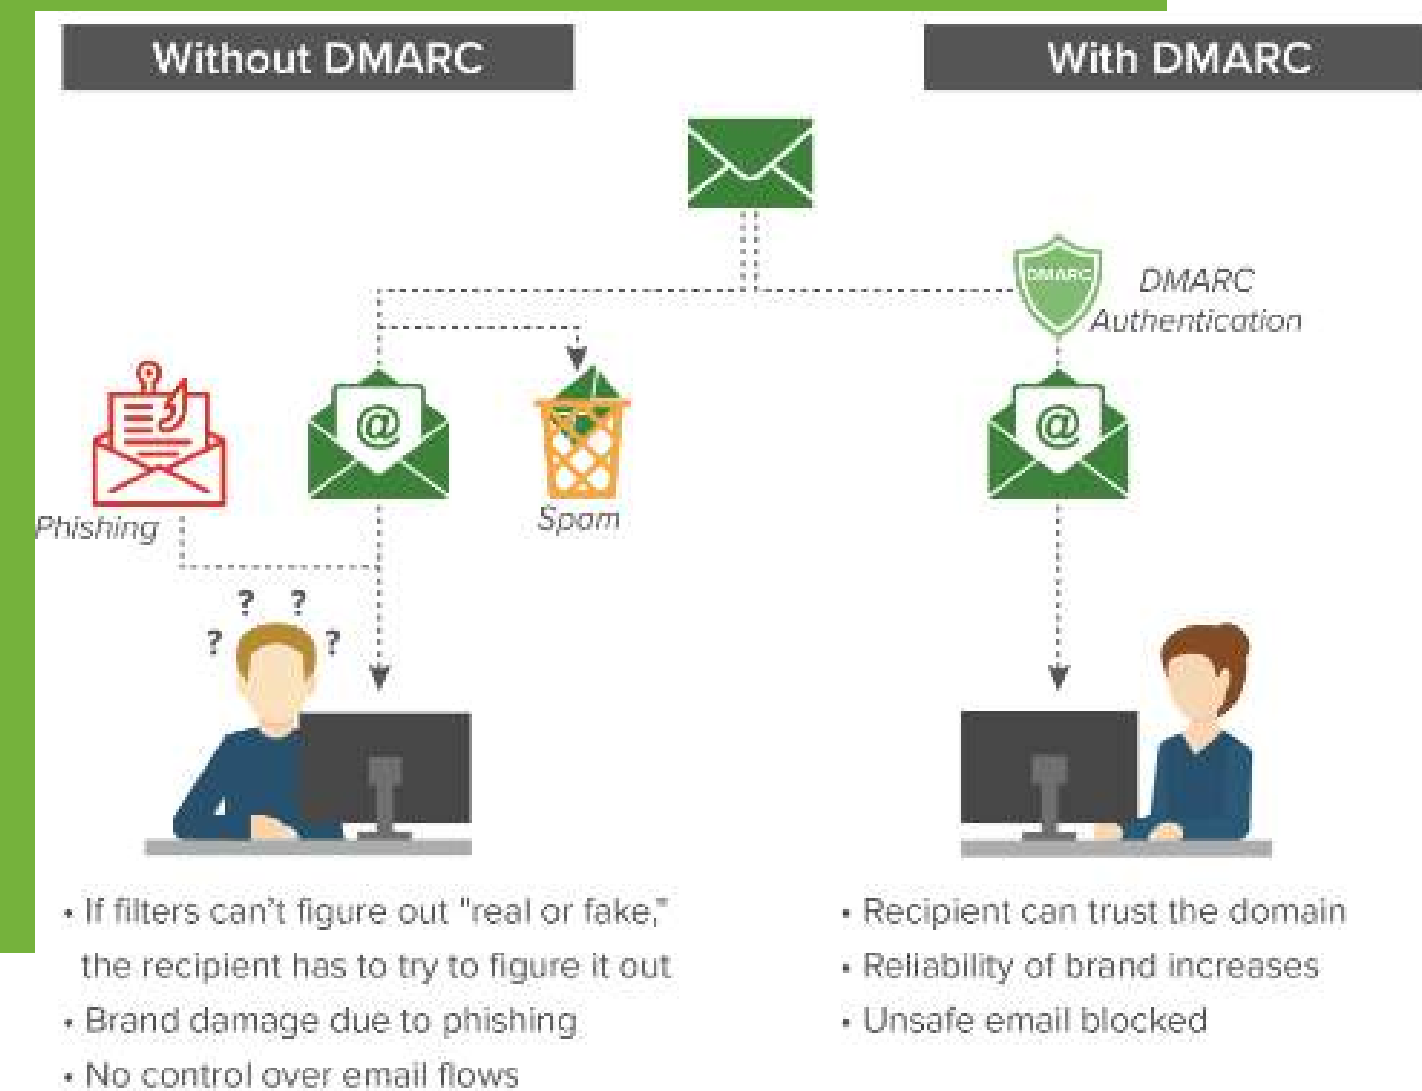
Without DMARC

With DMARC

DMARC

DMARC Authentication

@

Phishing

@

Spam

@

? ? ? ?

• If filters can't figure out "real or fake," the recipient has to try to figure it out
• Brand damage due to phishing
• No control over email flows

• Recipient can trust the domain
• Reliability of brand increases
• Unsafe email blocked